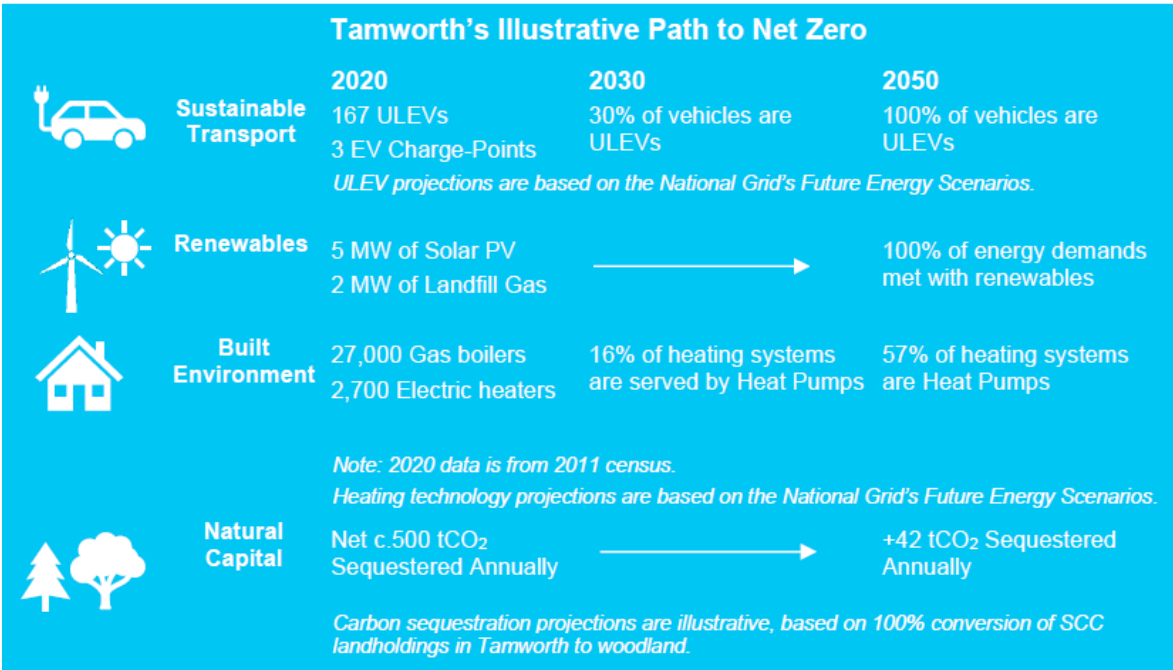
Tamworth's Illustrative Path to Net Zero

| | 2020 | 2030 | 2050 |
|---|---|---|---|
| Sustainable Transport | 167 ULEVs<br>3 EV Charge-Points | 30% of vehicles are ULEVs | 100% of vehicles are ULEVs |

ULEV projections are based on the National Grid's Future Energy Scenarios.

| | | | |
|---|---|---|---|
| Renewables | 5 MW of Solar PV<br>2 MW of Landfill Gas | → | 100% of energy demands met with renewables |
| Built Environment | 27,000 Gas boilers<br>2,700 Electric heaters | 16% of heating systems are served by Heat Pumps | 57% of heating systems are Heat Pumps |

Note: 2020 data is from 2011 census.

Heating technology projections are based on the National Grid's Future Energy Scenarios.

| | | | |
|---|---|---|---|
| Natural Capital | Net c.500 $tCO_2$ Sequestered Annually | → | +42 $tCO_2$ Sequestered Annually |

Carbon sequestration projections are illustrative, based on 100% conversion of SCC landholdings in Tamworth to woodland.